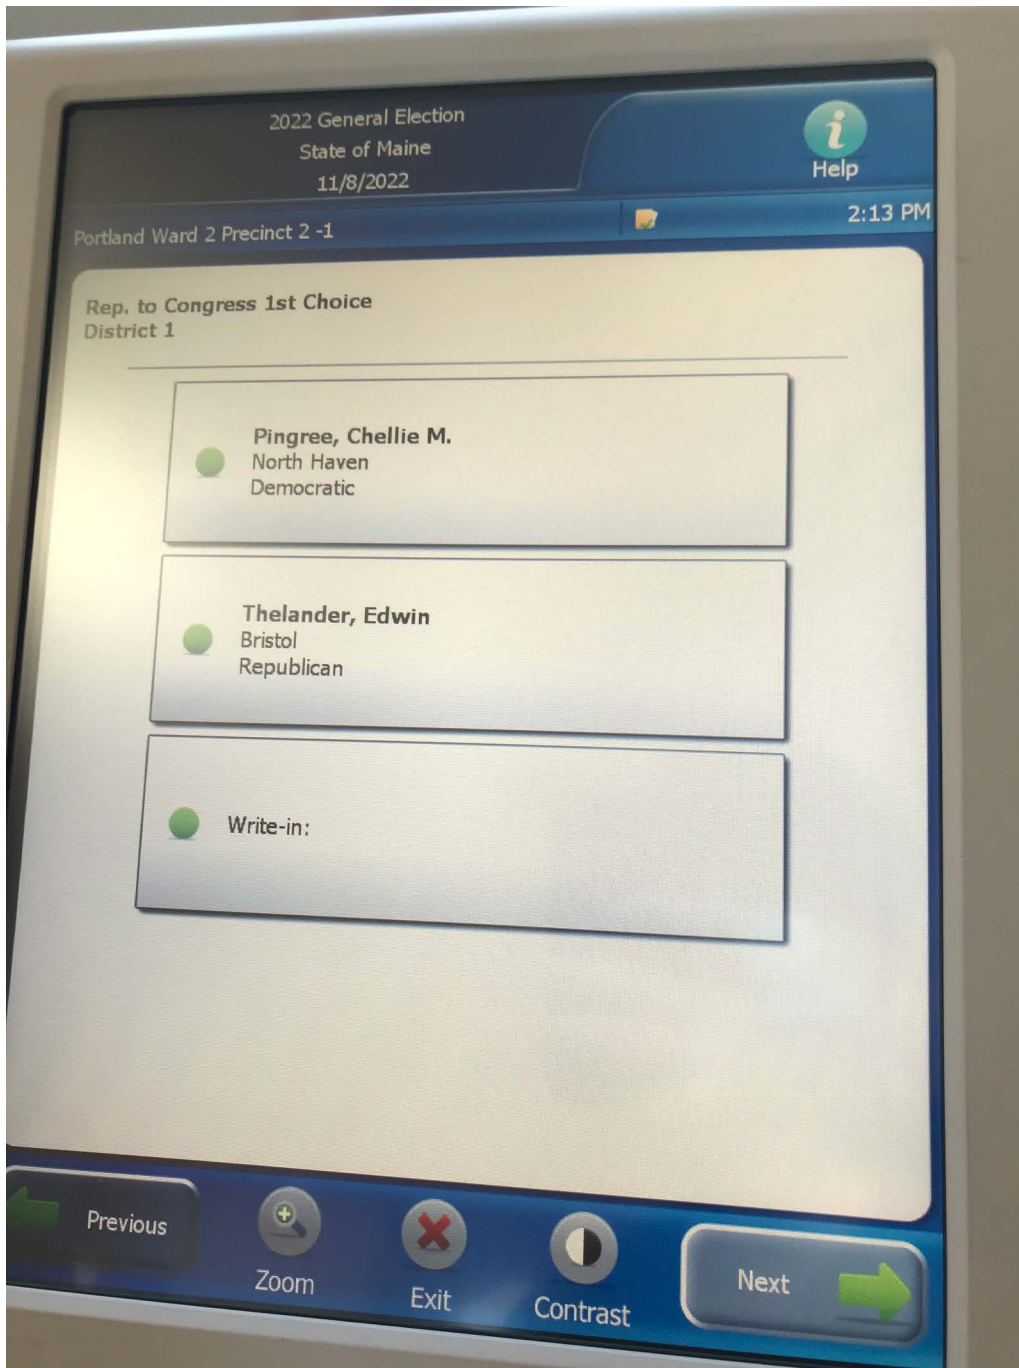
2022 General Election
State of Maine
11/8/2022

Help

Portland Ward 2 Precinct 2 -1

2:13 PM

Rep. to Congress 1st Choice
District 1

Pingree, Chellie M.
North Haven
Democratic

Thelander, Edwin
Bristol
Republican

Write-in:

Previous

Zoom

Exit

Contrast

Next